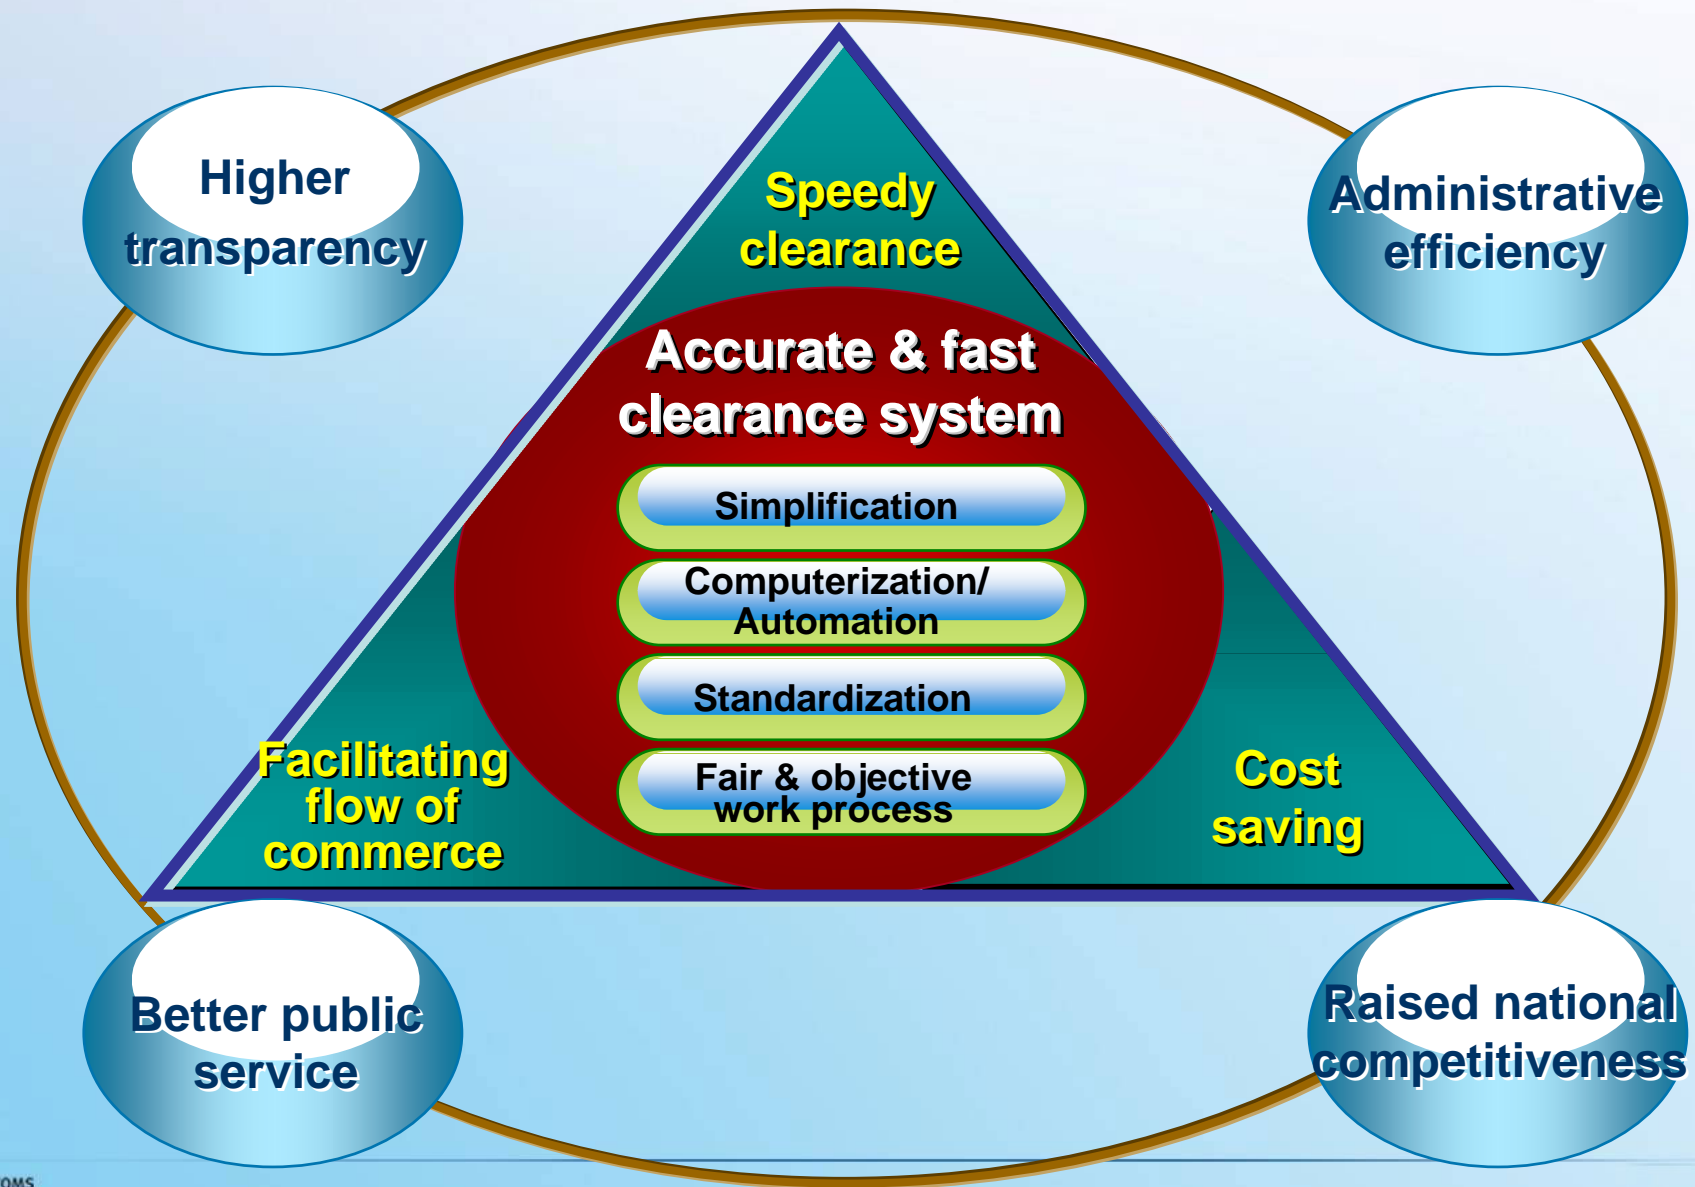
Higher transparency

Speedy clearance

Administrative efficiency

Accurate & fast clearance system

Simplification

Computerization/ Automation

Standardization

Fair & objective work process

Facilitating flow of commerce

Cost saving

Better public service

Raised national competitiveness

OMS